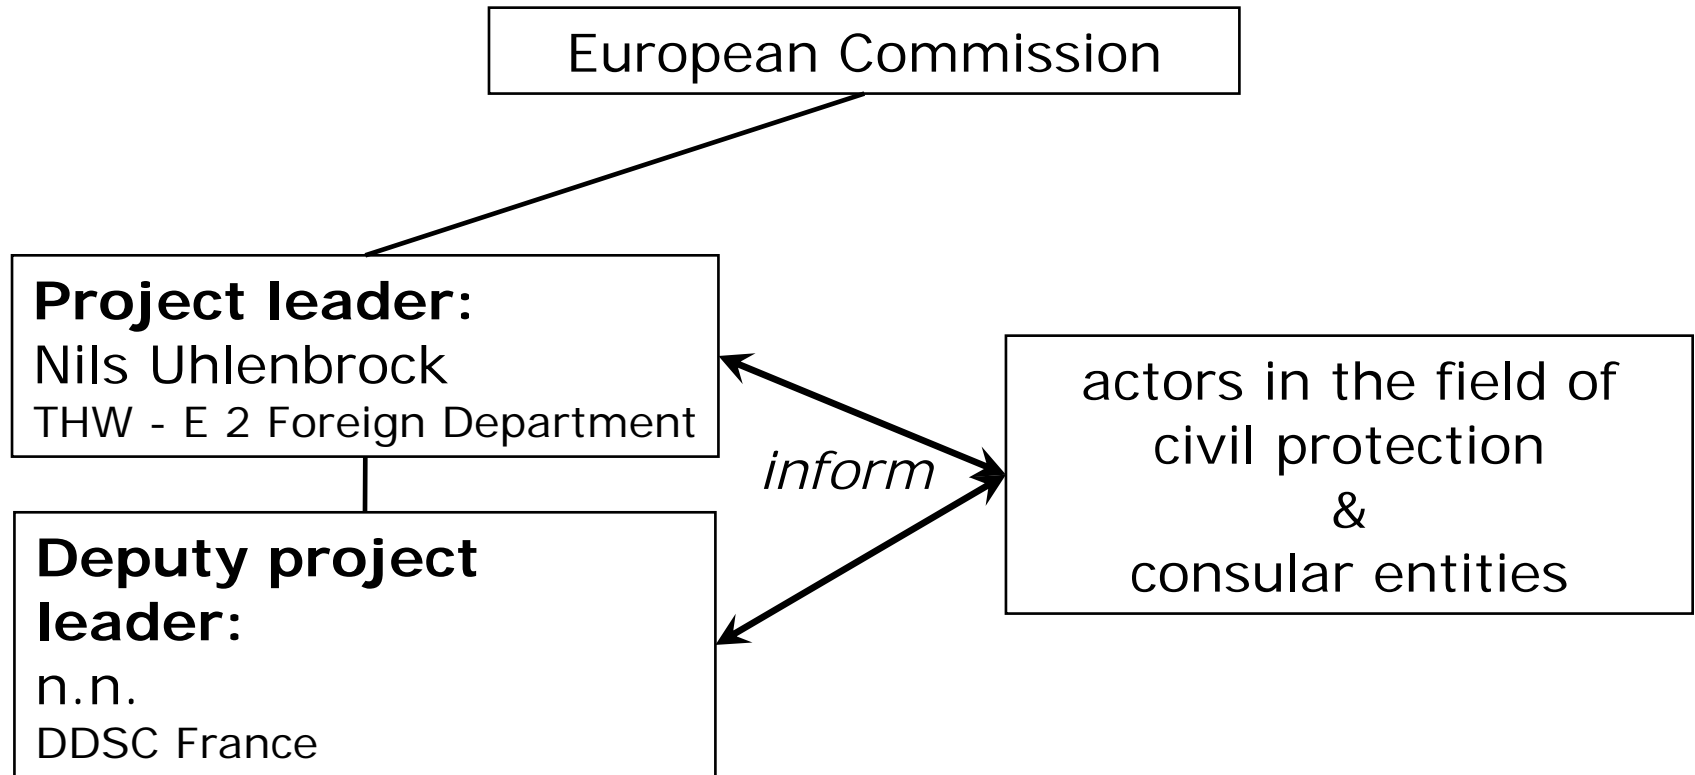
European Commission

**Project leader:**
Nils Uhlenbrock
THW - E 2 Foreign Department

*inform*

actors in the field of civil protection
&
consular entities

**Deputy project leader:**
n.n.
DDSC France